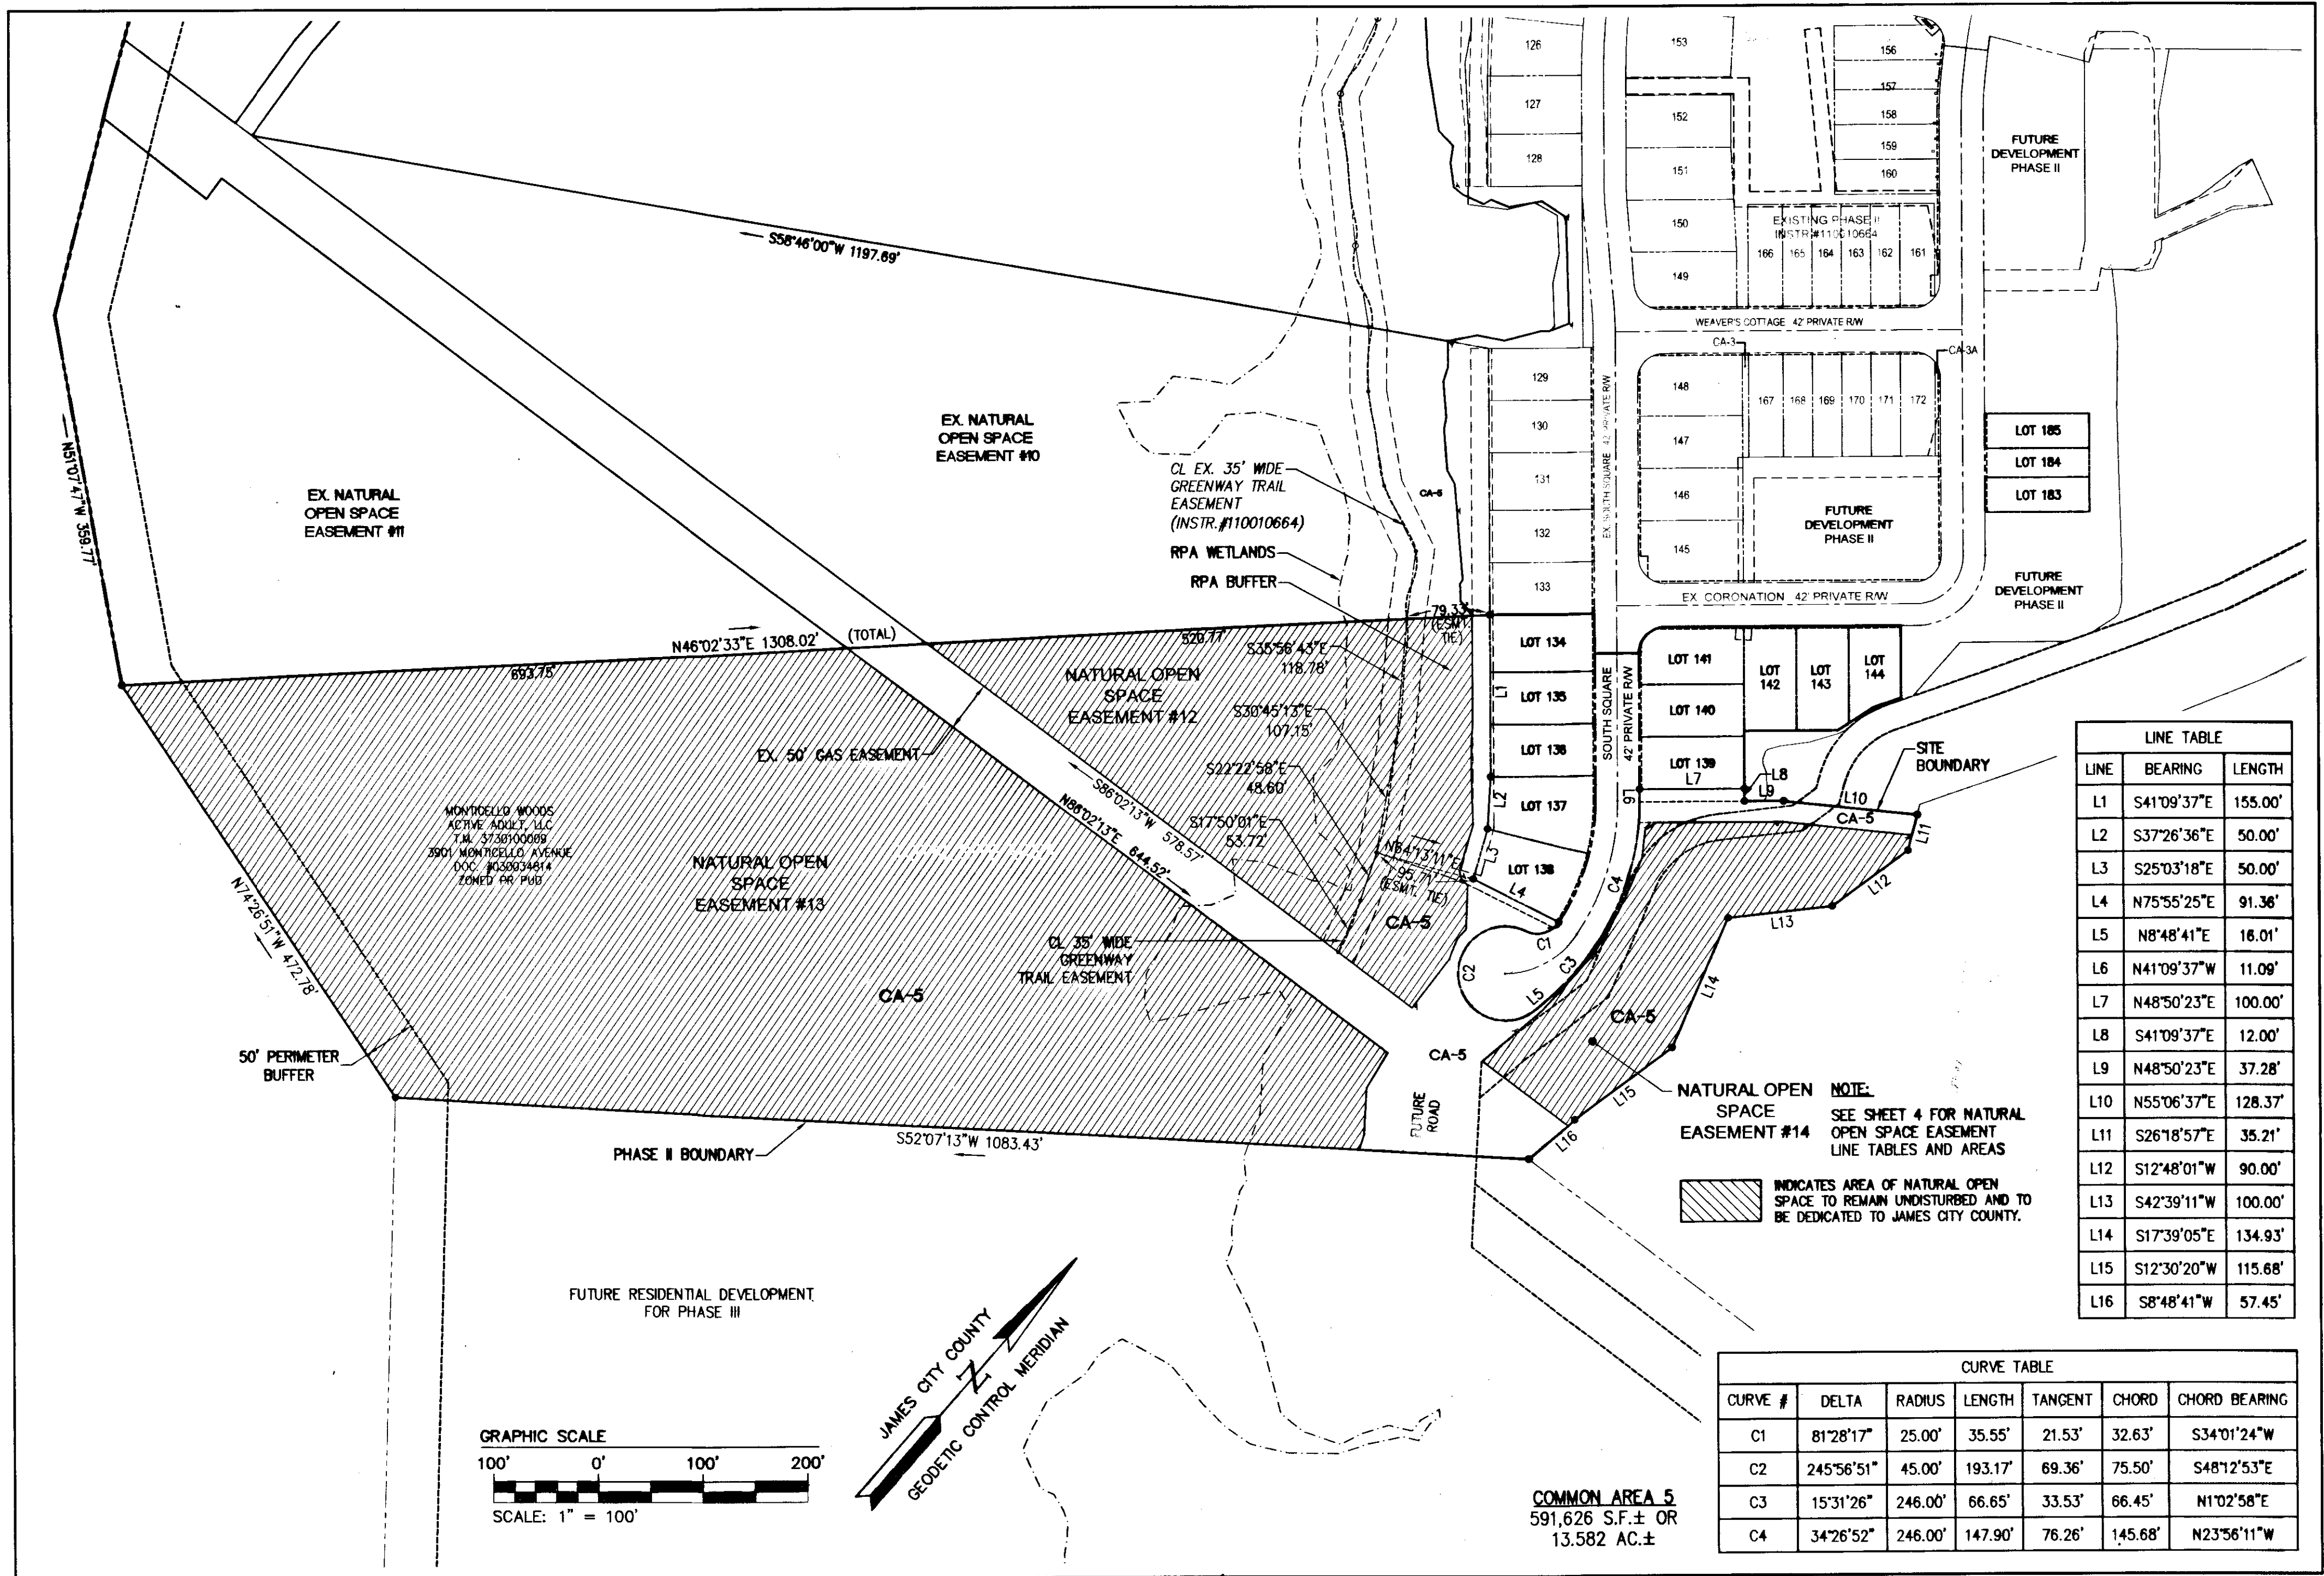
126
127
128
153
152
151
150
149
156
157
158
159
160
FUTURE DEVELOPMENT PHASE II
EXISTING PHASE II INSTR.#110010664
166 165 164 163 162 161
WEAVER'S COTTAGE 42' PRIVATE R/W
CA-3
CA-3A
129
130
131
132
133
148
147
146
145
167 168 169 170 171 172
LOT 185
LOT 184
LOT 183
FUTURE DEVELOPMENT PHASE II
FUTURE DEVELOPMENT PHASE II
EX. SOUTH SQUARE 42' PRIVATE R/W
EX. CORONATION 42' PRIVATE R/W

S58°46'00"W 1197.69'

N51°07'47"W 359.77'

EX. NATURAL OPEN SPACE EASEMENT #11

EX. NATURAL OPEN SPACE EASEMENT #10

CL EX. 35' WIDE GREENWAY TRAIL EASEMENT (INSTR.#110010664)
RPA WETLANDS
RPA BUFFER
CA-5

79.33' (ESMT. TIE)
N46°02'33"E 1308.02' (TOTAL)
520.77'
693.75'
S35°56'43"E 118.78'
S30°45'13"E 107.15'
S22°22'58"E 48.60'
S17°50'01"E 53.72'
N64°13'11"E 95.71' (ESMT. TIE)

NATURAL OPEN SPACE EASEMENT #12

EX. 50' GAS EASEMENT
S86°02'13"W 578.57'
N86°02'13"E 644.52'

LOT 134
LOT 135
LOT 136
LOT 137
LOT 138
SOUTH SQUARE 42' PRIVATE R/W
LOT 141
LOT 140
LOT 139
LOT 142
LOT 143
LOT 144
L1 L2 L3 L4 L5 L7 L8 L9 L10 L11 L12 L13 L14 L15 L16 C1 C2 C3 C4
SITE BOUNDARY
CA-5

MONTICELLO WOODS ACTIVE ADULT, LLC T.M. 3730100009 3901 MONTICELLO AVENUE DOC. #030034814 ZONED PR PUD

NATURAL OPEN SPACE EASEMENT #13

N74°26'51"W 472.78'

CL 35' WIDE GREENWAY TRAIL EASEMENT
CA-5
CA-5
CA-5
CA-5

50' PERIMETER BUFFER

FUTURE ROAD

NATURAL OPEN SPACE EASEMENT #14

NOTE:
SEE SHEET 4 FOR NATURAL OPEN SPACE EASEMENT LINE TABLES AND AREAS

INDICATES AREA OF NATURAL OPEN SPACE TO REMAIN UNDISTURBED AND TO BE DEDICATED TO JAMES CITY COUNTY.

PHASE II BOUNDARY
S52°07'13"W 1083.43'

FUTURE RESIDENTIAL DEVELOPMENT FOR PHASE III

JAMES CITY COUNTY
N
GEODETIC CONTROL MERIDIAN

GRAPHIC SCALE
100' 0' 100' 200'
SCALE: 1" = 100'

COMMON AREA 5
591,626 S.F.± OR
13.582 AC.±

LINE TABLE
| LINE | BEARING | LENGTH |
|---|---|---|
| L1 | S41°09'37"E | 155.00' |
| L2 | S37°26'36"E | 50.00' |
| L3 | S25°03'18"E | 50.00' |
| L4 | N75°55'25"E | 91.36' |
| L5 | N8°48'41"E | 16.01' |
| L6 | N41°09'37"W | 11.09' |
| L7 | N48°50'23"E | 100.00' |
| L8 | S41°09'37"E | 12.00' |
| L9 | N48°50'23"E | 37.28' |
| L10 | N55°06'37"E | 128.37' |
| L11 | S26°18'57"E | 35.21' |
| L12 | S12°48'01"W | 90.00' |
| L13 | S42°39'11"W | 100.00' |
| L14 | S17°39'05"E | 134.93' |
| L15 | S12°30'20"W | 115.68' |
| L16 | S8°48'41"W | 57.45' |

CURVE TABLE
| CURVE # | DELTA | RADIUS | LENGTH | TANGENT | CHORD | CHORD BEARING |
|---|---|---|---|---|---|---|
| C1 | 81°28'17" | 25.00' | 35.55' | 21.53' | 32.63' | S34°01'24"W |
| C2 | 245°56'51" | 45.00' | 193.17' | 69.36' | 75.50' | S48°12'53"E |
| C3 | 15°31'26" | 246.00' | 66.65' | 33.53' | 66.45' | N1°02'58"E |
| C4 | 34°26'52" | 246.00' | 147.90' | 76.26' | 145.68' | N23°56'11"W |